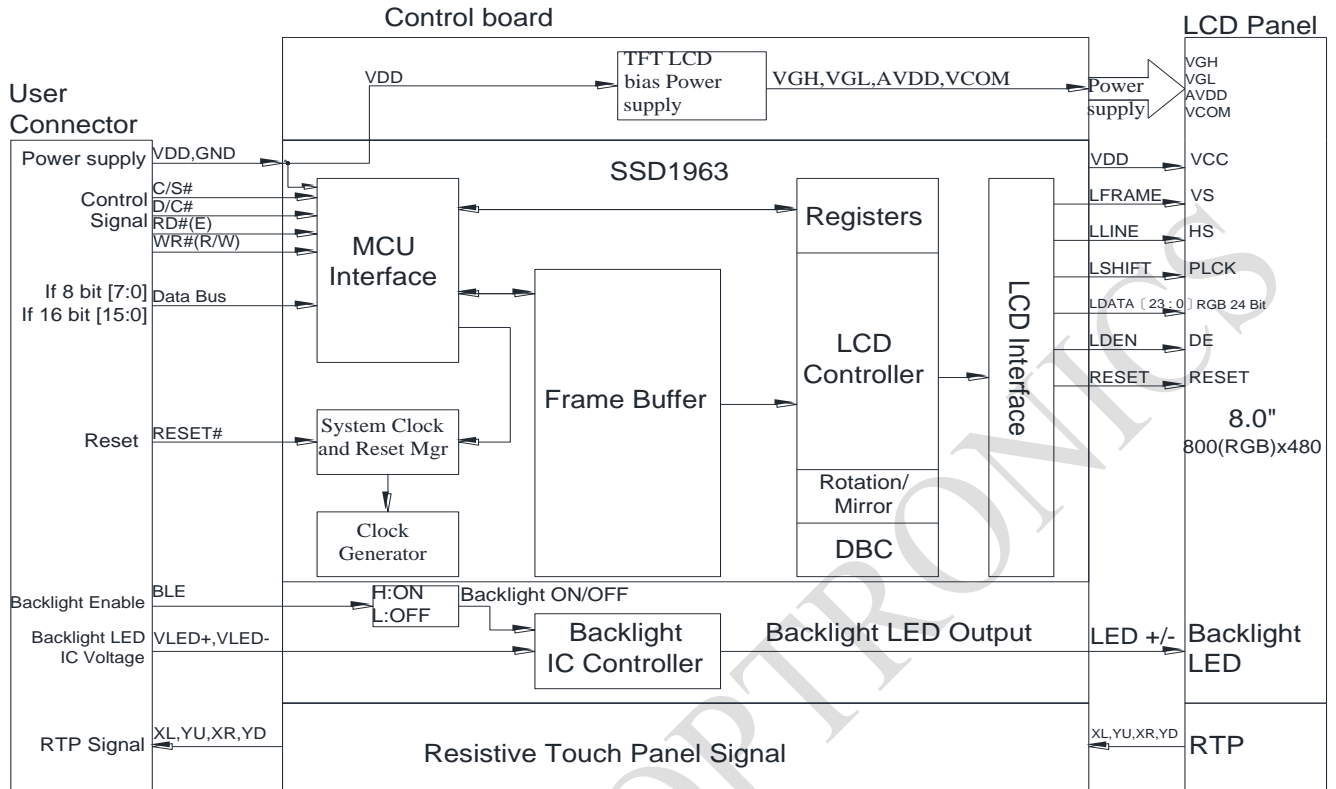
Control board

LCD Panel

User Connector

VDD

TFT LCD bias Power supply

VGH,VGL,AVDD,VCOM

Power supply

VGH
VGL
AVDD
VCOM

Power supply

VDD,GND

SSD1963

VDD

VCC

Control Signal

C/S#
D/C#
RD#(E)
WR#(R/W)

MCU Interface

Registers

LFRAME

VS

LLINE

HS

LSHIFT

PLCK

If 8 bit [7:0]
If 16 bit [15:0]

Data Bus

LDATA〔23：0〕RGB 24 Bit

LCD Controller

LCD Interface

LDEN

DE

RESET

RESET

Frame Buffer

8.0"
800(RGB)x480

Reset

RESET#

System Clock and Reset Mgr

Rotation/ Mirror

Clock Generator

DBC

Backlight Enable

BLE

H:ON
L:OFF

Backlight ON/OFF

Backlight LED IC Voltage

VLED+,VLED-

Backlight IC Controller

Backlight LED Output

LED +/-

Backlight LED

RTP Signal

XL,YU,XR,YD

Resistive Touch Panel Signal

XL,YU,XR,YD

RTP

OPTRONICS